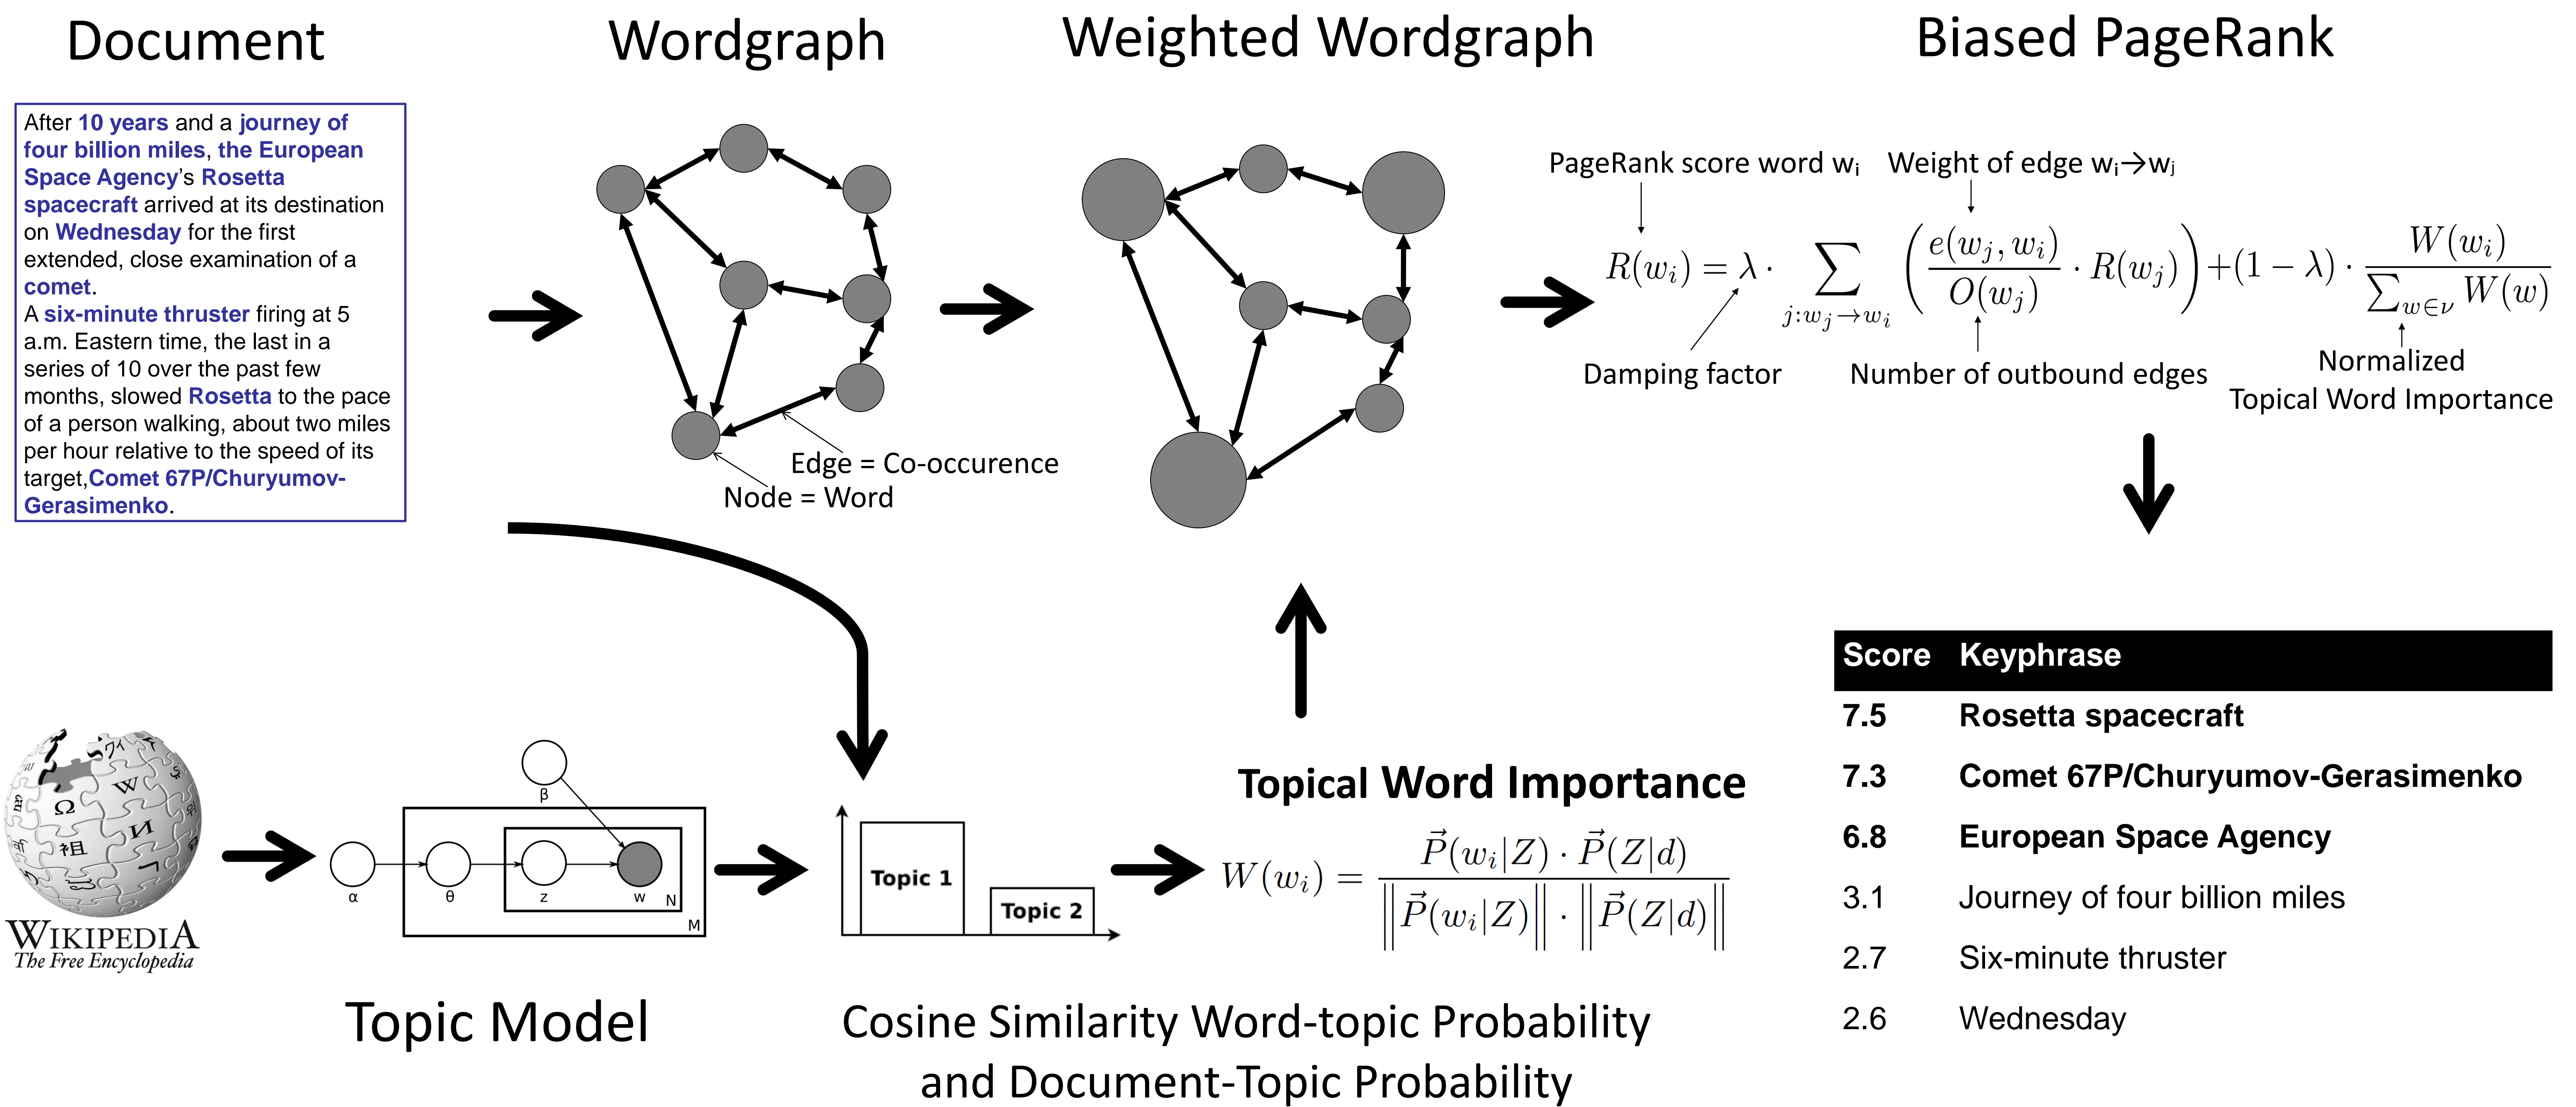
Document

Wordgraph

Weighted Wordgraph

Biased PageRank

After 10 years and a journey of four billion miles, the European Space Agency's Rosetta spacecraft arrived at its destination on Wednesday for the first extended, close examination of a comet.
A six-minute thruster firing at 5 a.m. Eastern time, the last in a series of 10 over the past few months, slowed Rosetta to the pace of a person walking, about two miles per hour relative to the speed of its target,Comet 67P/Churyumov-Gerasimenko.

Edge = Co-occurence
Node = Word

PageRank score word $w_i$
Weight of edge $w_i \rightarrow w_j$

$R(w_i) = \lambda \cdot \sum_{j:w_j \rightarrow w_i} \left( \frac{e(w_j, w_i)}{O(w_j)} \cdot R(w_j) \right) + (1-\lambda) \cdot \frac{W(w_i)}{\sum_{w \in \nu} W(w)}$

Damping factor
Number of outbound edges
Normalized Topical Word Importance

| Score | Keyphrase |
|---|---|
| 7.5 | Rosetta spacecraft |
| 7.3 | Comet 67P/Churyumov-Gerasimenko |
| 6.8 | European Space Agency |
| 3.1 | Journey of four billion miles |
| 2.7 | Six-minute thruster |
| 2.6 | Wednesday |

WIKIPEDIA
The Free Encyclopedia

β
α θ z w N M

Topic 1
Topic 2

Topical Word Importance

$W(w_i) = \frac{\vec{P}(w_i|Z) \cdot \vec{P}(Z|d)}{\left\|\vec{P}(w_i|Z)\right\| \cdot \left\|\vec{P}(Z|d)\right\|}$

Topic Model

Cosine Similarity Word-topic Probability and Document-Topic Probability